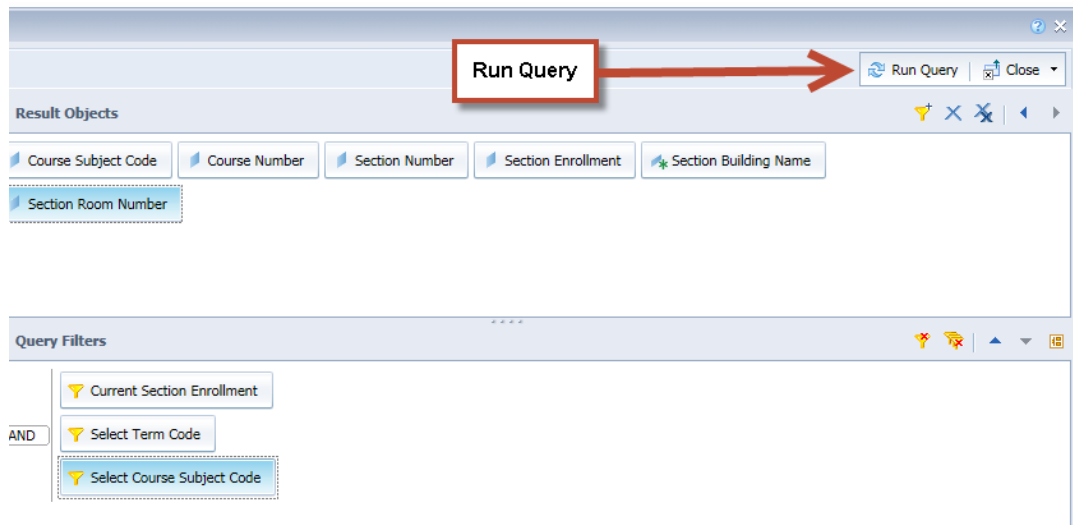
Run Query

Run Query | Close

Result Objects

Course Subject Code | Course Number | Section Number | Section Enrollment | Section Building Name

Section Room Number

Query Filters

Current Section Enrollment

AND

Select Term Code

Select Course Subject Code